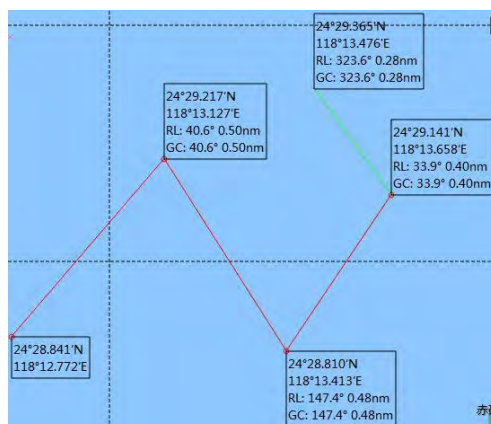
24°29.365'N
118°13.476'E
RL: 323.6° 0.28nm
GC: 323.6° 0.28nm

24°29.217'N
118°13.127'E
RL: 40.6° 0.50nm
GC: 40.6° 0.50nm

24°29.141'N
118°13.658'E
RL: 33.9° 0.40nm
GC: 33.9° 0.40nm

24°28.841'N
118°12.772'E

24°28.810'N
118°13.413'E
RL: 147.4° 0.48nm
GC: 147.4° 0.48nm

赤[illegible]